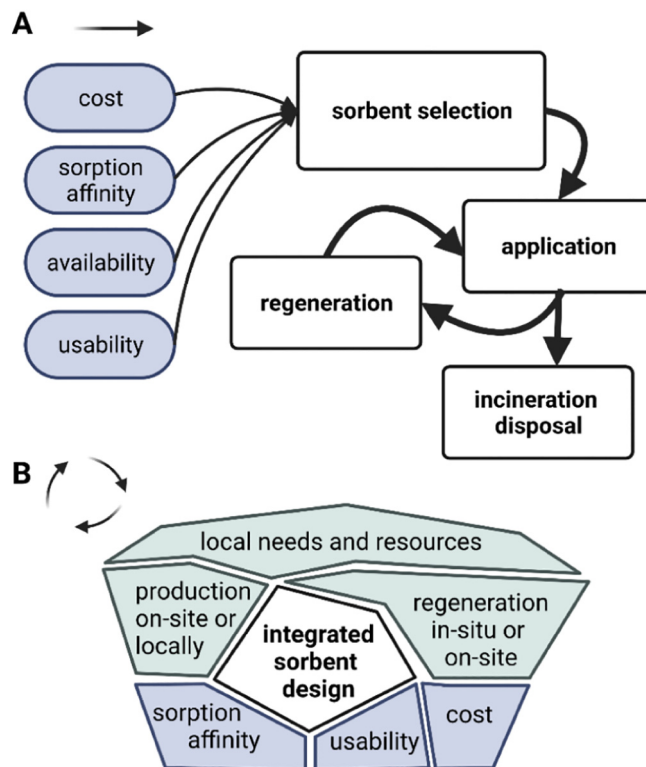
A

cost

sorption affinity

availability

usability

sorbent selection

application

regeneration

incineration disposal

B

local needs and resources

production on-site or locally

integrated sorbent design

regeneration in-situ or on-site

sorption affinity

usability

cost